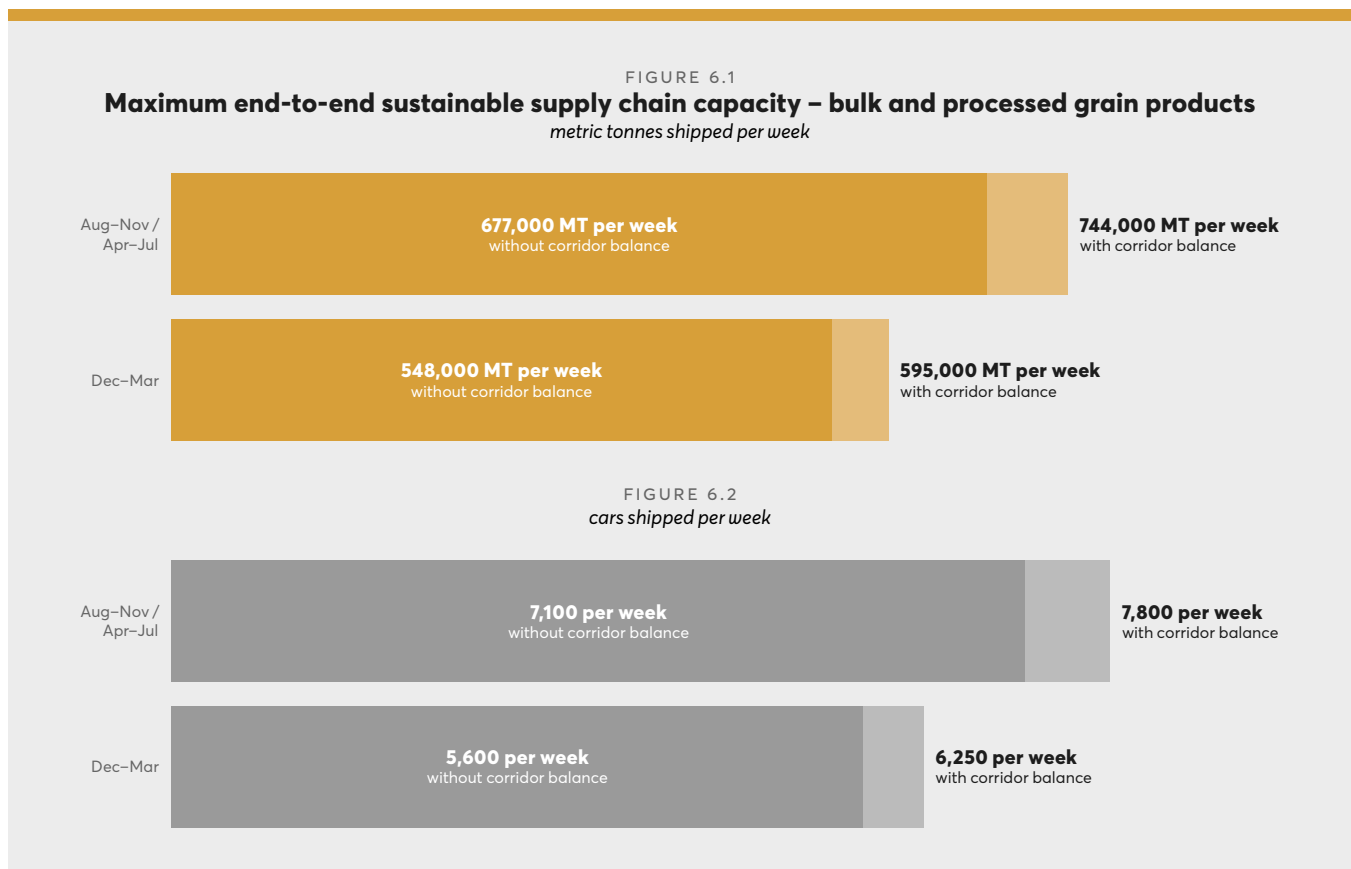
FIGURE 6.1

Maximum end-to-end sustainable supply chain capacity – bulk and processed grain products

metric tonnes shipped per week

Aug–Nov / Apr–Jul

677,000 MT per week
without corridor balance

744,000 MT per week
with corridor balance

Dec–Mar

548,000 MT per week
without corridor balance

595,000 MT per week
with corridor balance

FIGURE 6.2

cars shipped per week

Aug–Nov / Apr–Jul

7,100 per week
without corridor balance

7,800 per week
with corridor balance

Dec–Mar

5,600 per week
without corridor balance

6,250 per week
with corridor balance